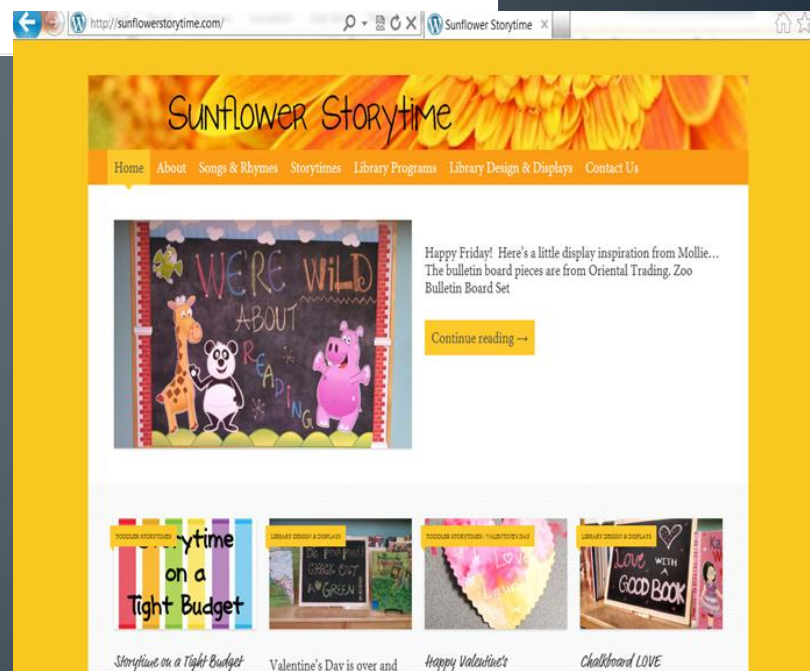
http://sunflowerstorytime.com/

Sunflower Storytime

Sunflower Storytime

Home About Songs & Rhymes Storytimes Library Programs Library Design & Displays Contact Us

WE'RE WILD ABOUT READING

Happy Friday! Here's a little display inspiration from Mollie… The bulletin board pieces are from Oriental Trading. Zoo Bulletin Board Set

Continue reading →

TODDLER STORYTIMES

Storytime on a Tight Budget

LIBRARY DESIGN & DISPLAYS

TODDLER STORYTIMES / VALENTINE'S DAY

LIBRARY DESIGN & DISPLAYS

Love WITH A GOOD BOOK

Storytime on a Tight Budget

Valentine's Day is over and

Happy Valentine's

Chalkboard LOVE